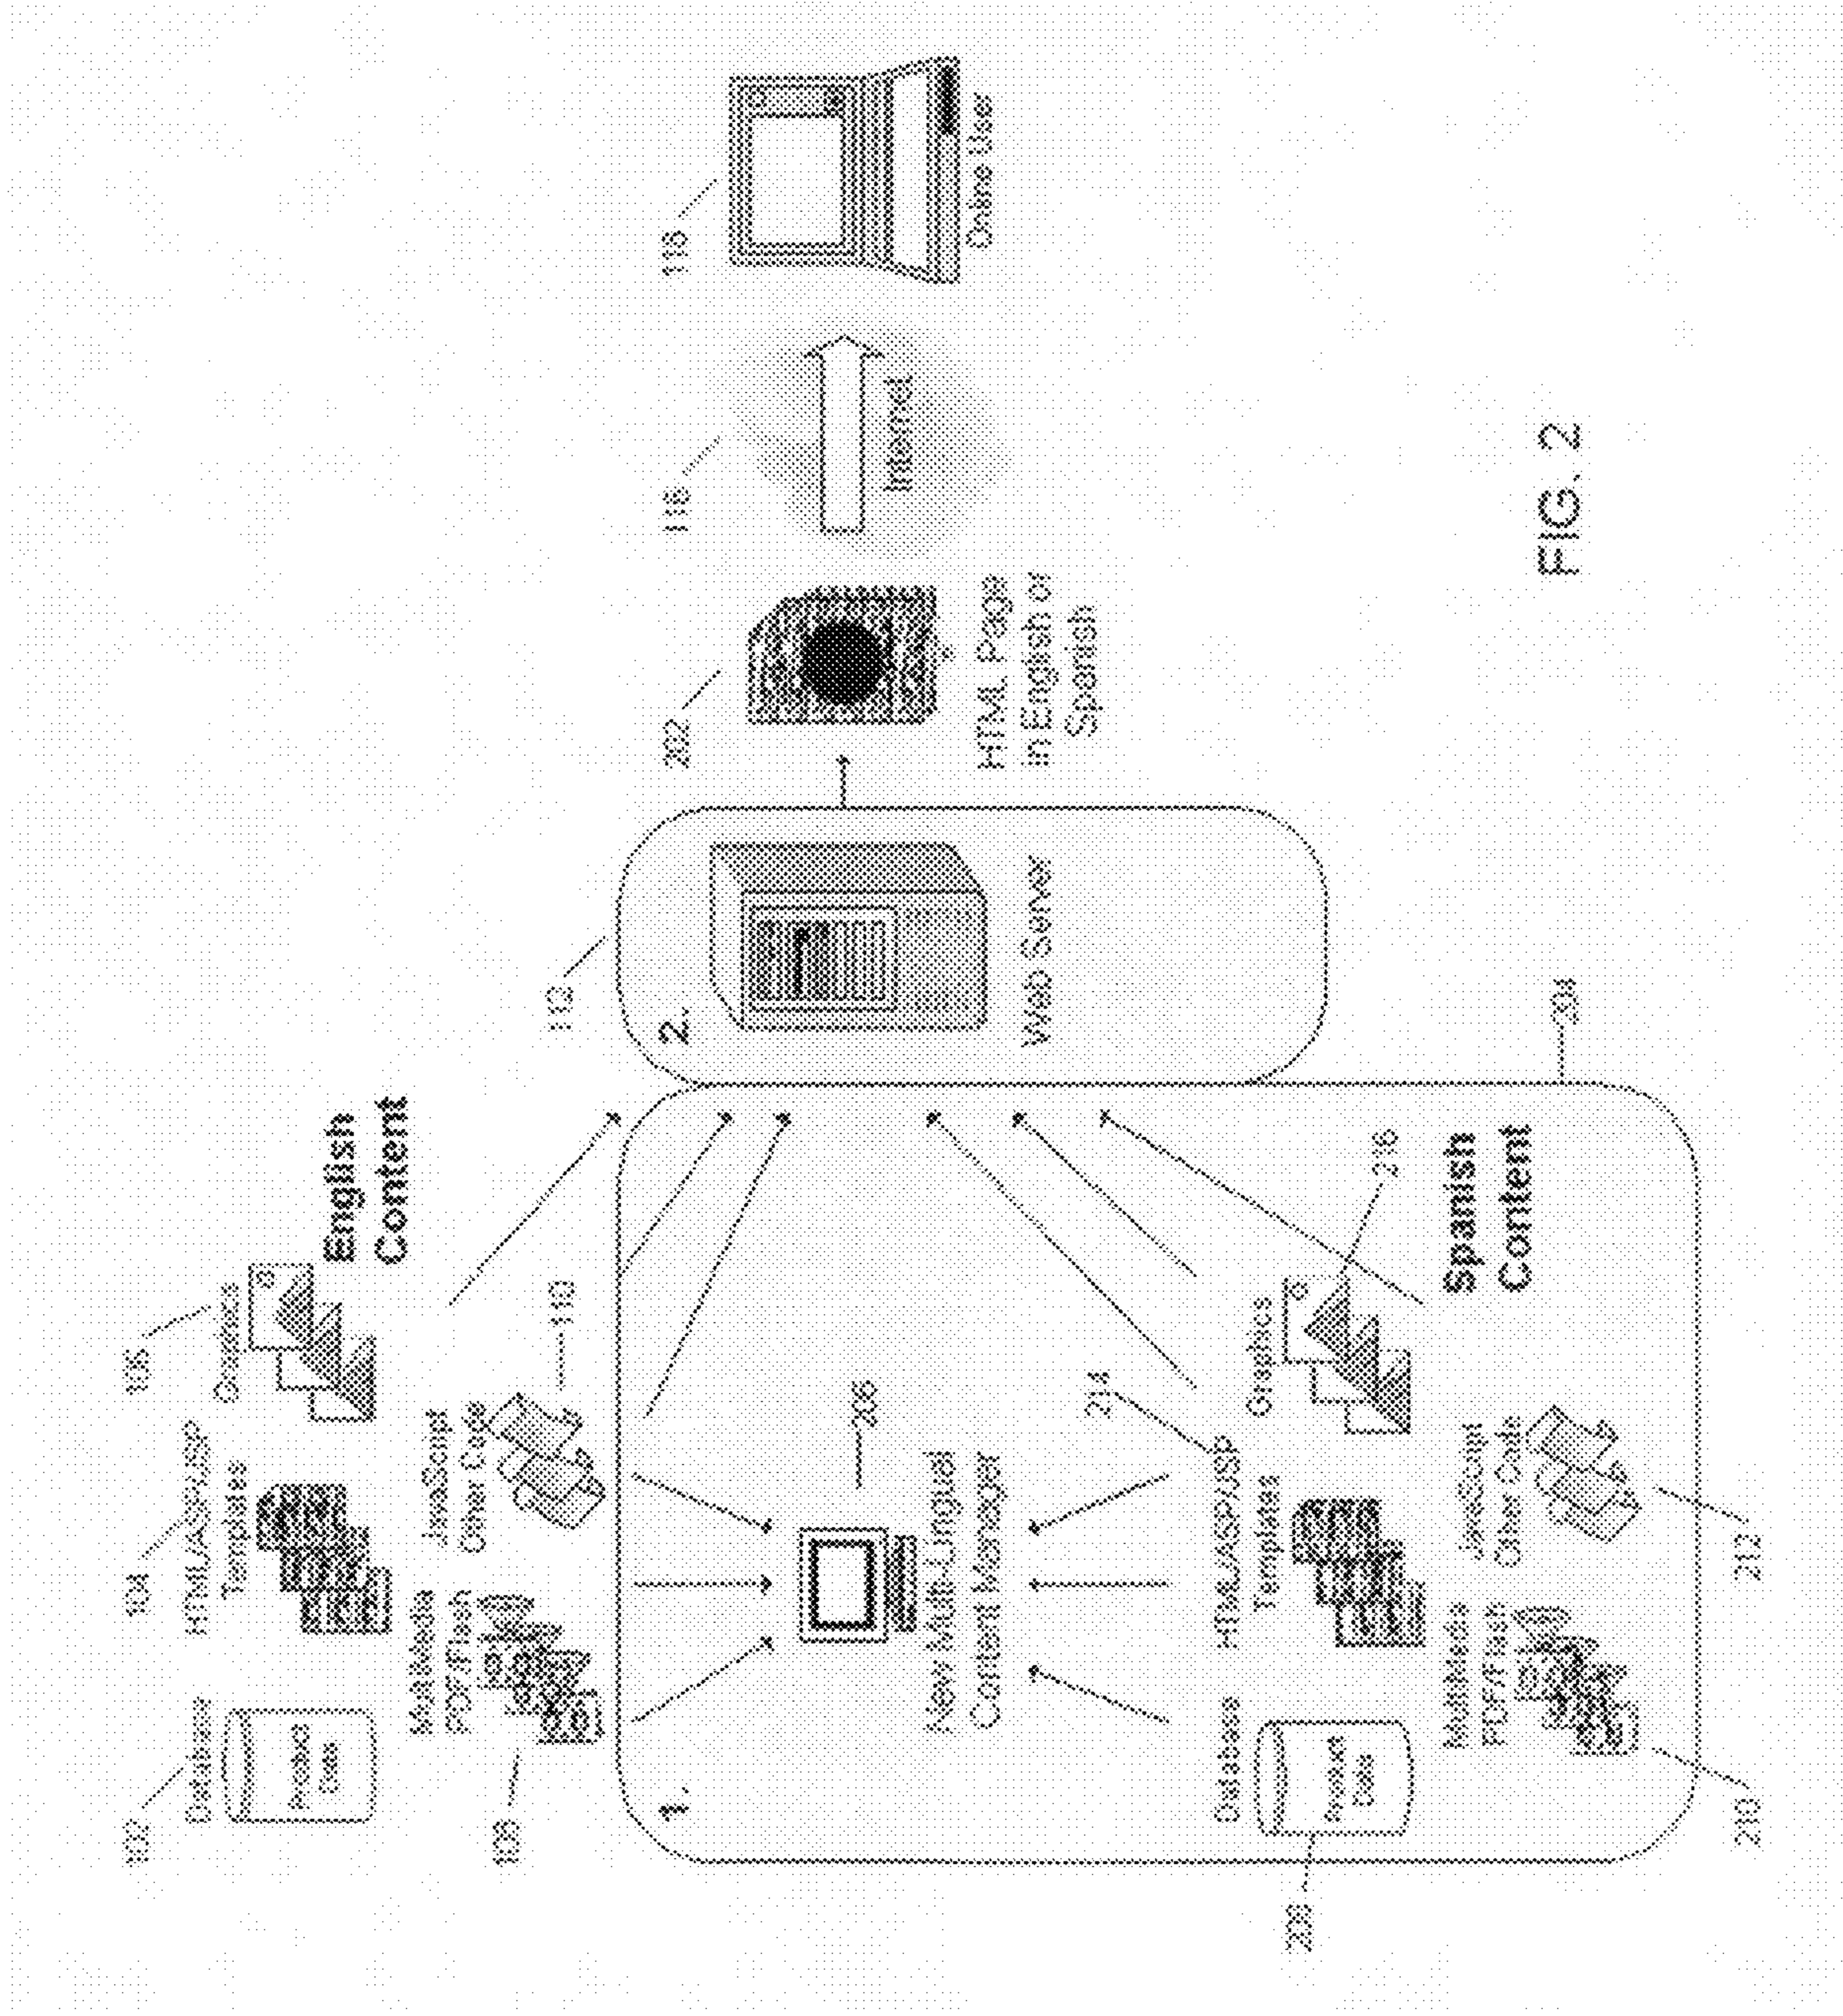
FIG. 2

102
Database
Product Data

104
HTML/ASP/JSP Templates

106
Graphics

English Content

108
Multimedia PDF/Flash

JavaScript Other Code
110

1.

New Multi-Lingual Content Manager
206

214

2.
112
Web Server

202
HTML Page in English or Spanish

116
Internet

118
Online User

204

216

Database
Product Data
208

Multimedia PDF/Flash
210

HTML/ASP/JSP Templates

Graphics

JavaScript Other Code
212

Spanish Content